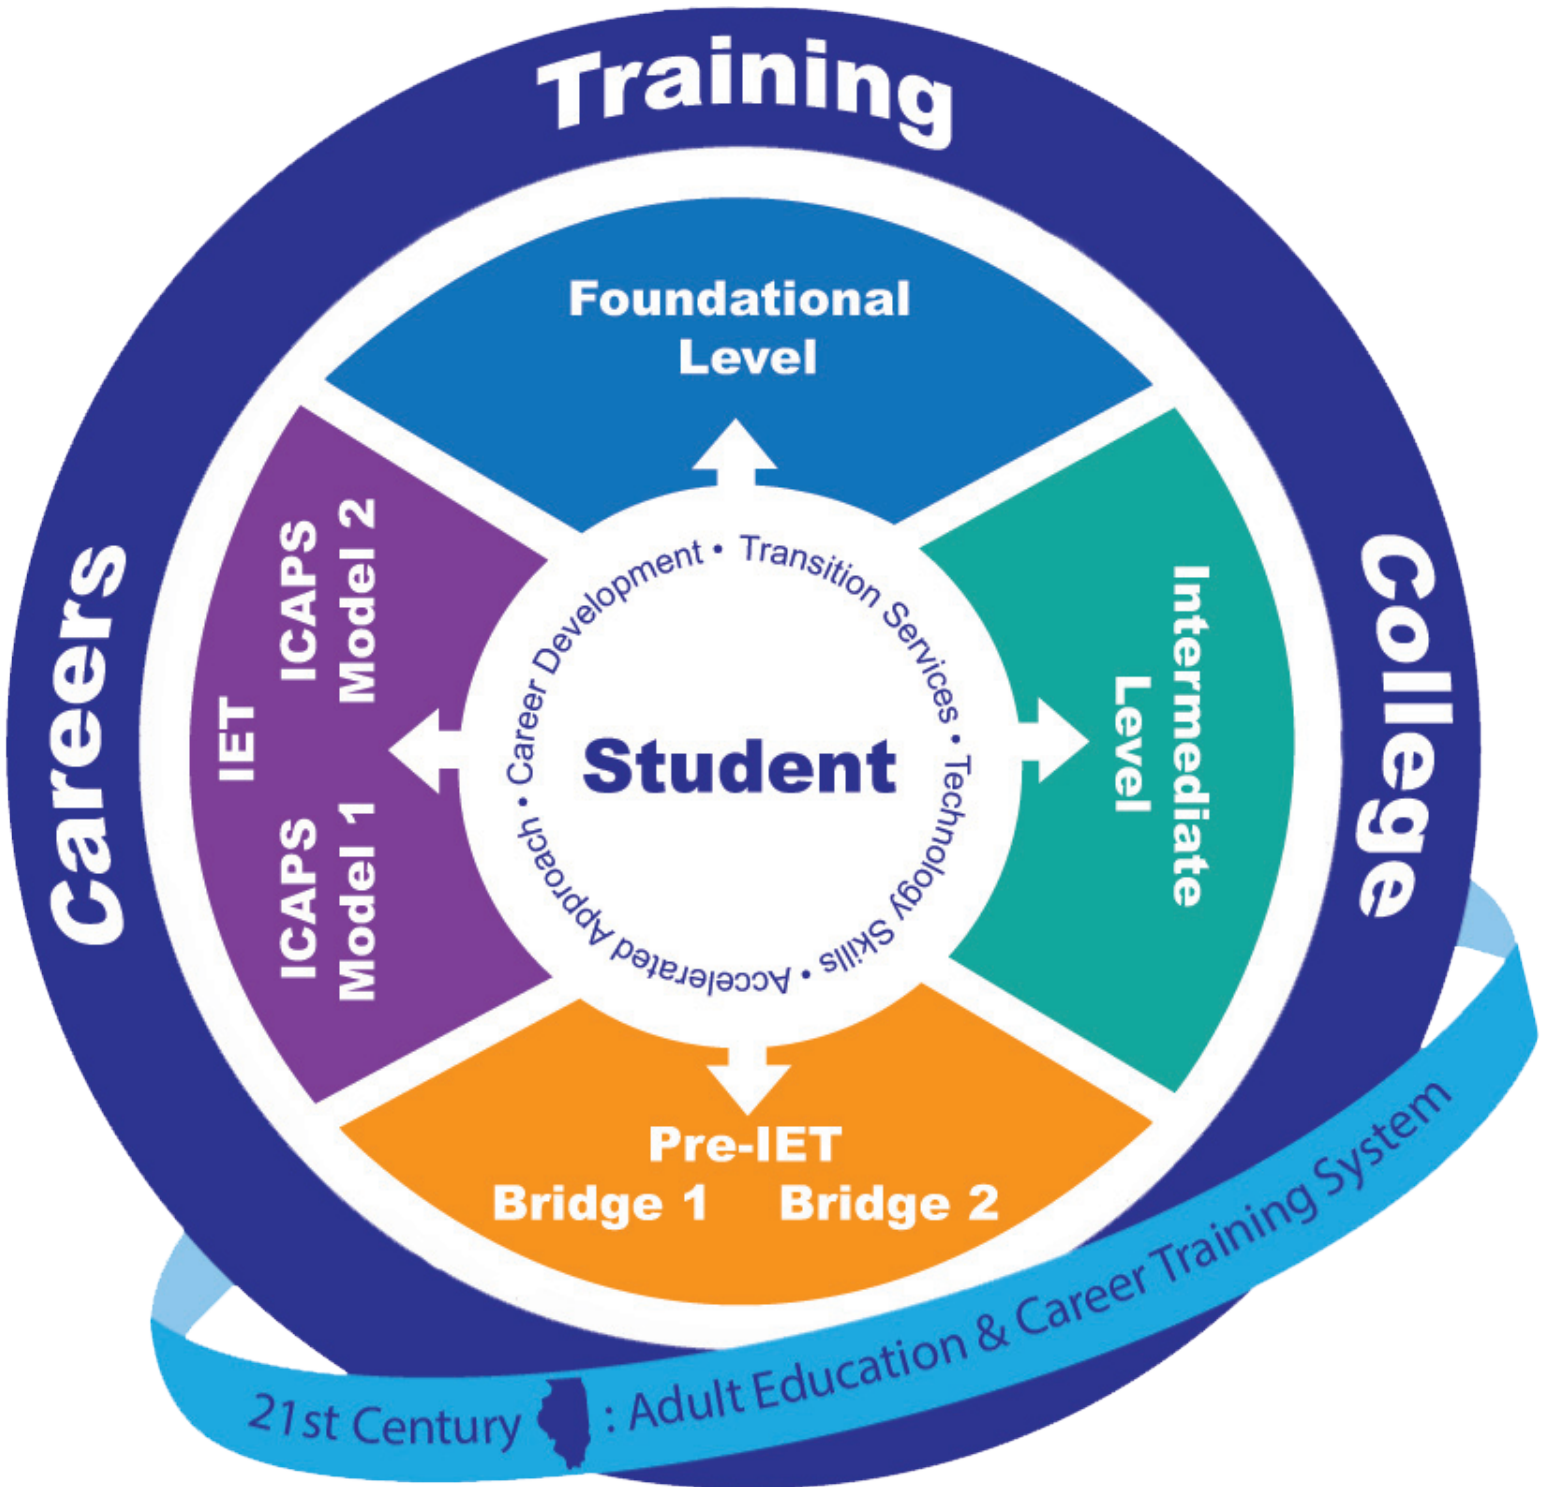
Training

Careers

College

Foundational Level

Intermediate Level

Pre-IET
Bridge 1 Bridge 2

ICAPS Model 1

IET

ICAPS Model 2

Student

Career Development • Transition Services • Technology Skills • Accelerated Approach •

21st Century : Adult Education & Career Training System